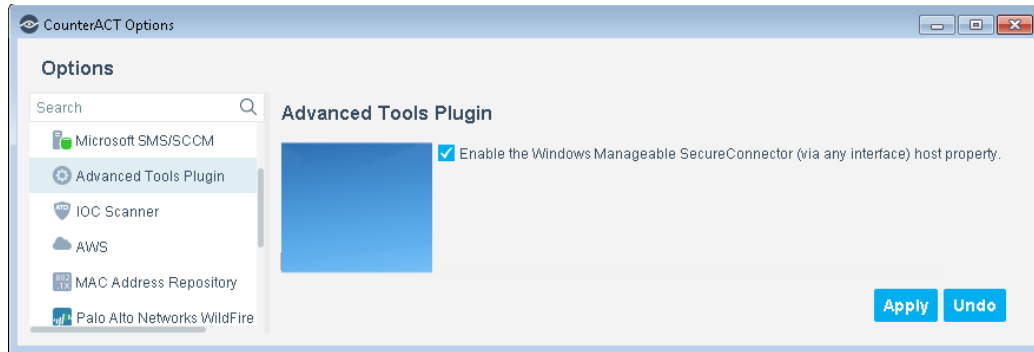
CounterACT Options

Options

Search

Microsoft SMS/SCCM

Advanced Tools Plugin

IOC Scanner

AWS

MAC Address Repository

Palo Alto Networks WildFire

Advanced Tools Plugin

Enable the Windows Manageable SecureConnector (via any interface) host property.

Apply

Undo